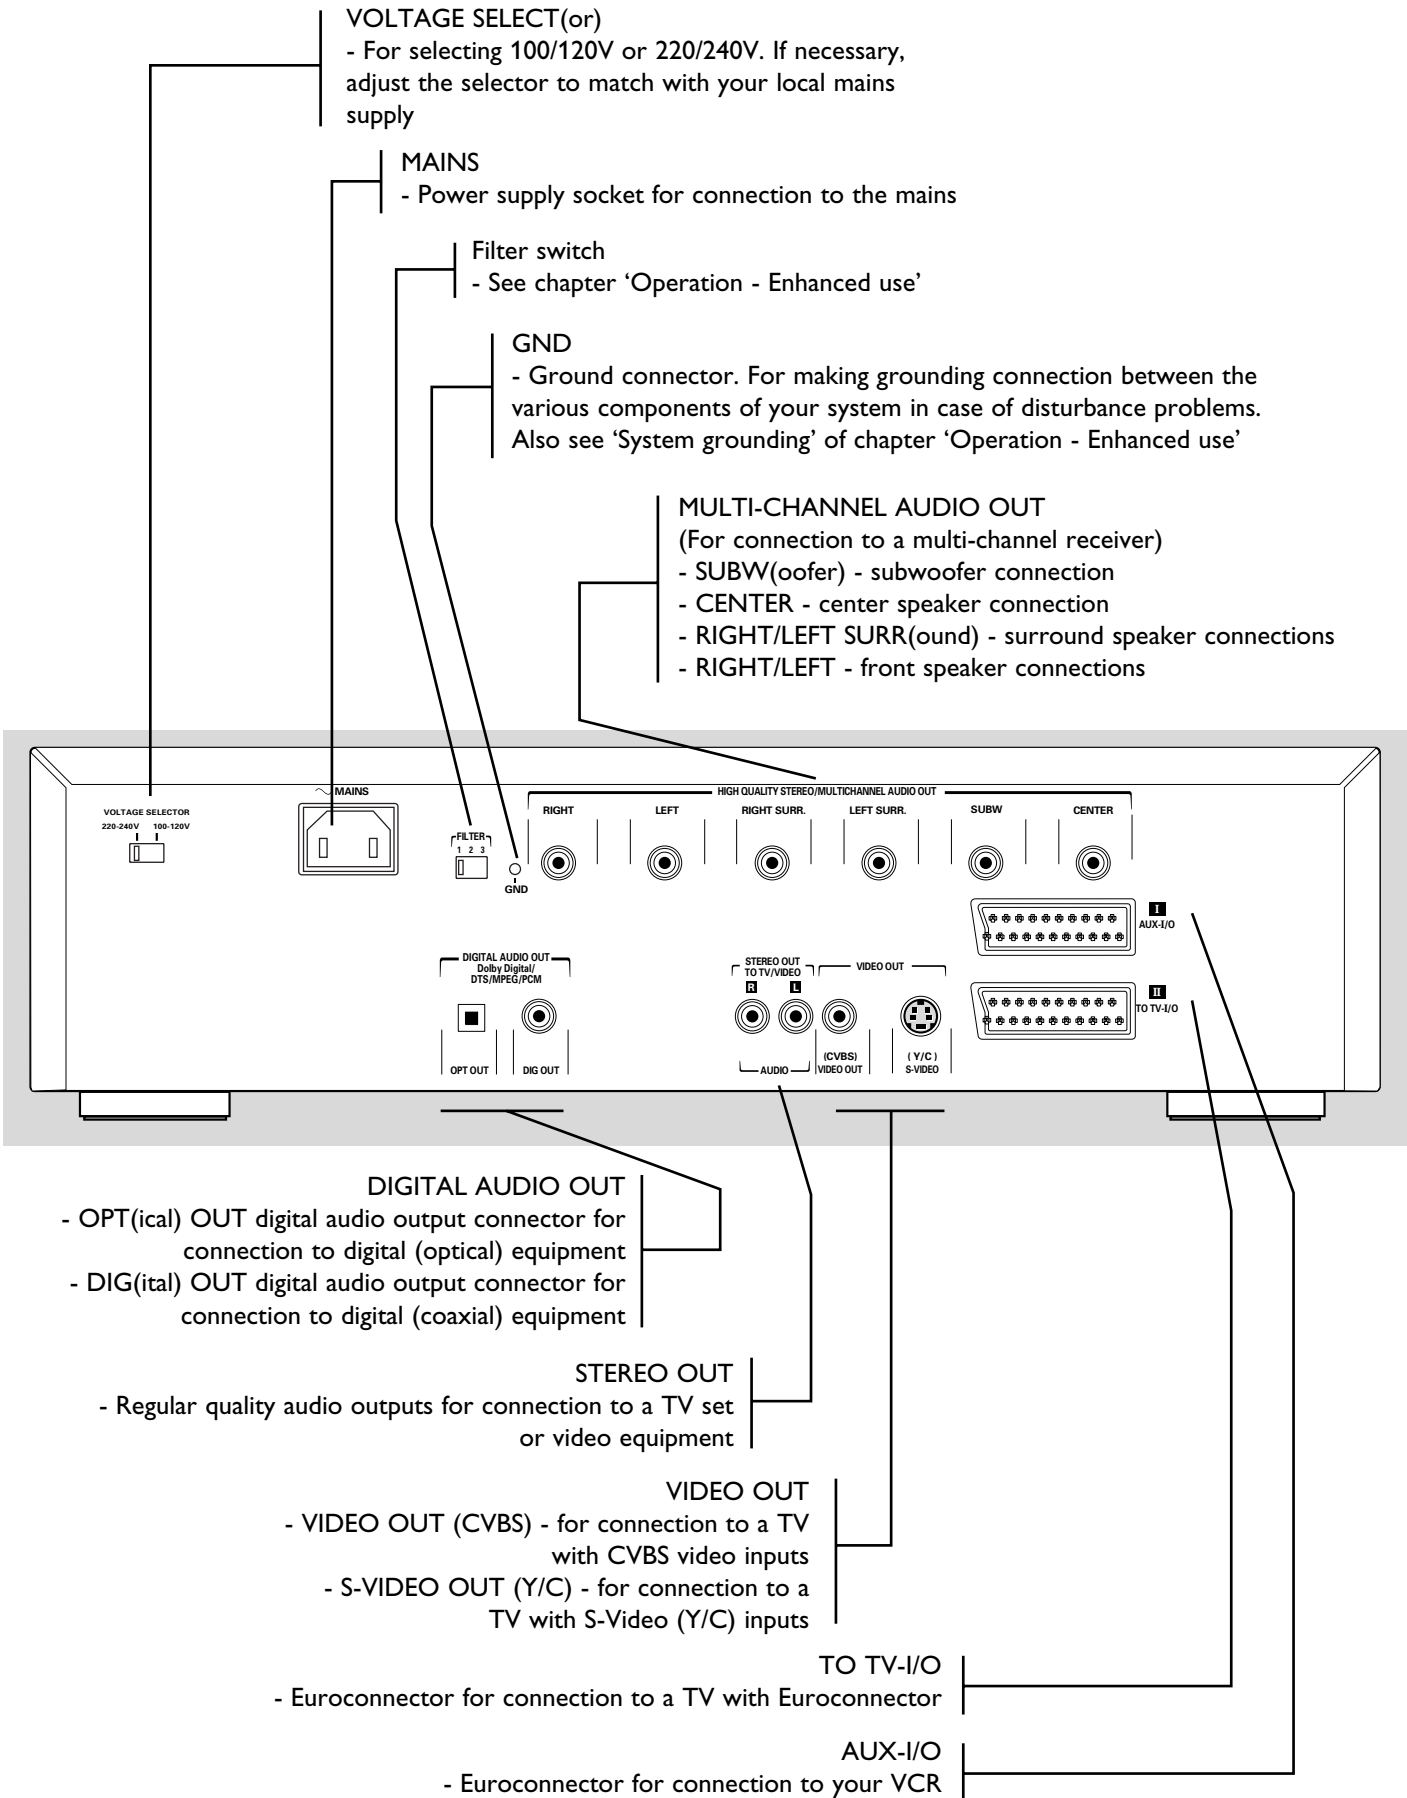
VOLTAGE SELECT(or)
- For selecting 100/120V or 220/240V. If necessary, adjust the selector to match with your local mains supply

MAINS
- Power supply socket for connection to the mains

Filter switch
- See chapter 'Operation - Enhanced use'

GND
- Ground connector. For making grounding connection between the various components of your system in case of disturbance problems. Also see 'System grounding' of chapter 'Operation - Enhanced use'

MULTI-CHANNEL AUDIO OUT
(For connection to a multi-channel receiver)
- SUBW(oofer) - subwoofer connection
- CENTER - center speaker connection
- RIGHT/LEFT SURR(ound) - surround speaker connections
- RIGHT/LEFT - front speaker connections

VOLTAGE SELECTOR
220-240V 100-120V

MAINS

FILTER
1 2 3

GND

HIGH QUALITY STEREO/MULTICHANNEL AUDIO OUT
RIGHT LEFT RIGHT SURR. LEFT SURR. SUBW CENTER

I AUX-I/O

II TO TV-I/O

DIGITAL AUDIO OUT
Dolby Digital/
DTS/MPEG/PCM

OPT OUT DIG OUT

STEREO OUT
TO TV/VIDEO
R L
AUDIO

VIDEO OUT
(CVBS)
VIDEO OUT
( Y/C )
S-VIDEO

DIGITAL AUDIO OUT
- OPT(ical) OUT digital audio output connector for connection to digital (optical) equipment
- DIG(ital) OUT digital audio output connector for connection to digital (coaxial) equipment

STEREO OUT
- Regular quality audio outputs for connection to a TV set or video equipment

VIDEO OUT
- VIDEO OUT (CVBS) - for connection to a TV with CVBS video inputs
- S-VIDEO OUT (Y/C) - for connection to a TV with S-Video (Y/C) inputs

TO TV-I/O
- Euroconnector for connection to a TV with Euroconnector

AUX-I/O
- Euroconnector for connection to your VCR